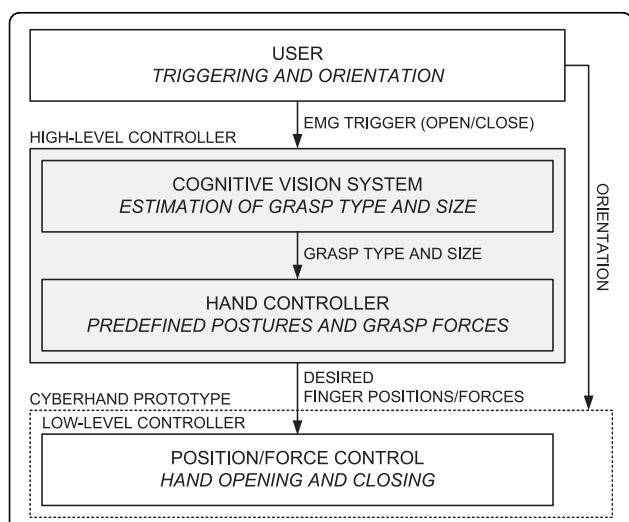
USER
TRIGGERING AND ORIENTATION

EMG TRIGGER (OPEN/CLOSE)

HIGH-LEVEL CONTROLLER

COGNITIVE VISION SYSTEM
ESTIMATION OF GRASP TYPE AND SIZE

GRASP TYPE AND SIZE

HAND CONTROLLER
PREDEFINED POSTURES AND GRASP FORCES

ORIENTATION

DESIRED
FINGER POSITIONS/FORCES

CYBERHAND PROTOTYPE

LOW-LEVEL CONTROLLER

POSITION/FORCE CONTROL
HAND OPENING AND CLOSING